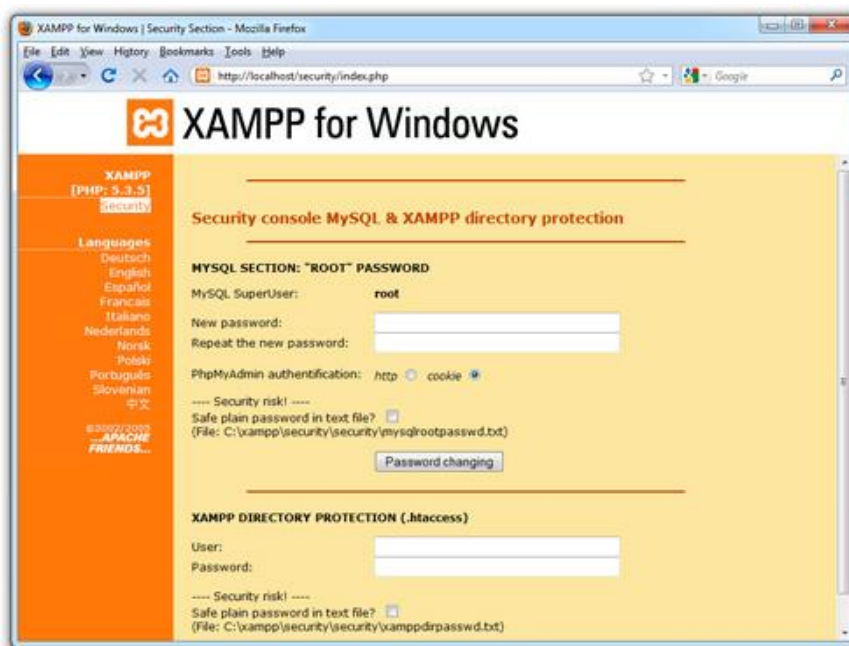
XAMPP for Windows | Security Section - Mozilla Firefox

File Edit View History Bookmarks Tools Help

http://localhost/security/index.php

Google

XAMPP for Windows

XAMPP
[PHP: 5.3.5]
Security

Languages
Deutsch
English
Español
Francais
Italiano
Nederlands
Norsk
Polski
Português
Slovenian
中文

©2002/2005
...APACHE FRIENDS...

Security console MySQL & XAMPP directory protection

MYSQL SECTION: "ROOT" PASSWORD

MySQL SuperUser: root

New password:
Repeat the new password:

PhpMyAdmin authentification: http cookie

---- Security risk! ----
Safe plain password in text file?
(File: C:\xampp\security\security\mysqlrootpasswd.txt)

Password changing

XAMPP DIRECTORY PROTECTION (.htaccess)

User:
Password:

---- Security risk! ----
Safe plain password in text file?
(File: C:\xampp\security\security\xamppdirpasswd.txt)